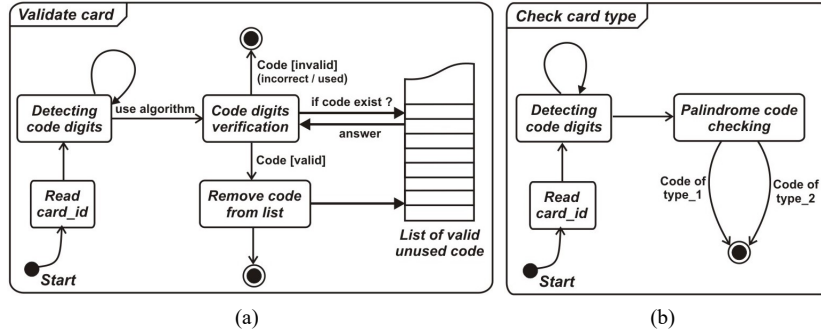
Validate card

Detecting code digits

use algorithm

Code digits verification

Code [invalid] (incorrect / used)

if code exist ?

answer

Code [valid]

Remove code from list

List of valid unused code

Read card_id

Start

(a)

Check card type

Detecting code digits

Palindrome code checking

Code of type_1

Code of type_2

Read card_id

Start

(b)